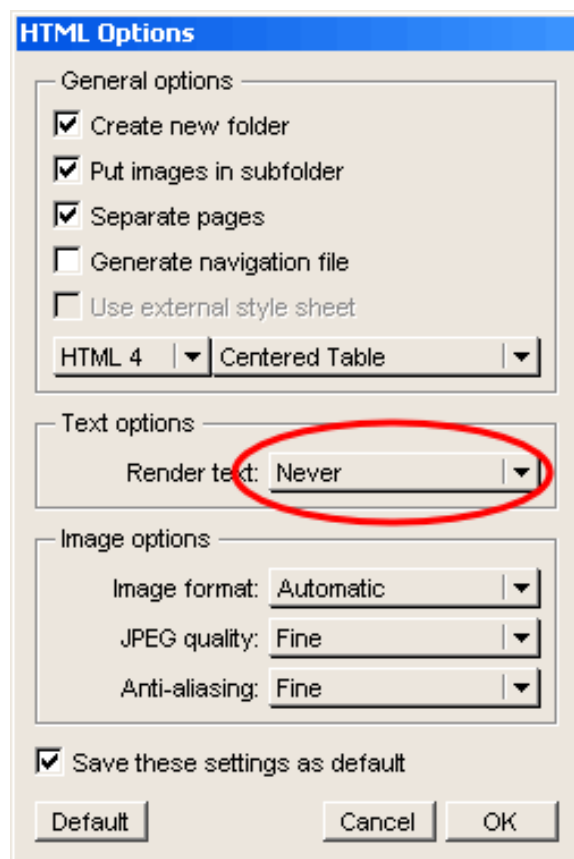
HTML Options

General options

Create new folder

Put images in subfolder

Separate pages

Generate navigation file

Use external style sheet

HTML 4

Centered Table

Text options

Render text: Never

Image options

Image format: Automatic

JPEG quality: Fine

Anti-aliasing: Fine

Save these settings as default

Default

Cancel

OK